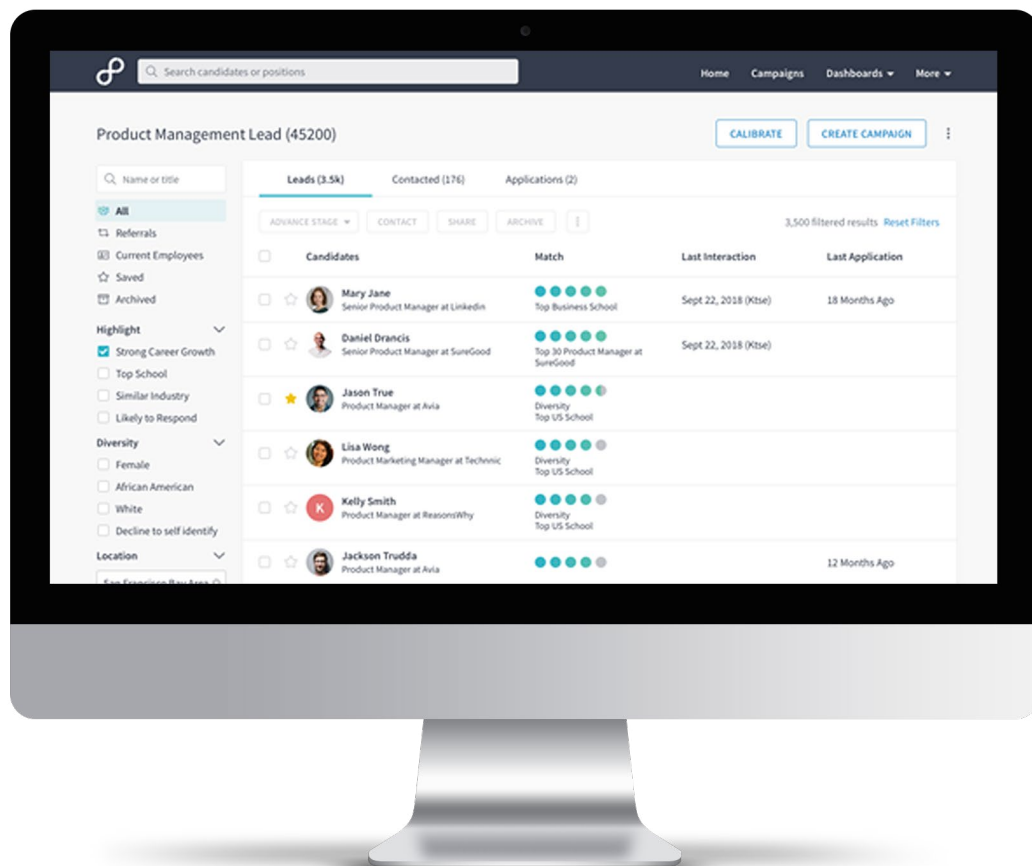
Search candidates or positions

Home Campaigns Dashboards More

Product Management Lead (45200)

CALIBRATE CREATE CAMPAIGN

Name or title

All
Referrals
Current Employees
Saved
Archived

Highlight
Strong Career Growth
Top School
Similar Industry
Likely to Respond

Diversity
Female
African American
White
Decline to self identify

Location
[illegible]

Leads (3.5k) Contacted (176) Applications (2)

ADVANCE STAGE CONTACT SHARE ARCHIVE

3,500 filtered results Reset Filters

| Candidates | Match | Last Interaction | Last Application |
|---|---|---|---|
| Mary Jane Senior Product Manager at Linkedin | Top Business School | Sept 22, 2018 (Ktse) | 18 Months Ago |
| Daniel Drancis Senior Product Manager at SureGood | Top 30 Product Manager at SureGood | Sept 22, 2018 (Ktse) | |
| Jason True Product Manager at Avia | Diversity Top US School | | |
| Lisa Wong Product Marketing Manager at Technic | Diversity Top US School | | |
| K Kelly Smith Product Manager at ReasonsWhy | Diversity Top US School | | |
| Jackson Trudda Product Manager at Avia | | | 12 Months Ago |